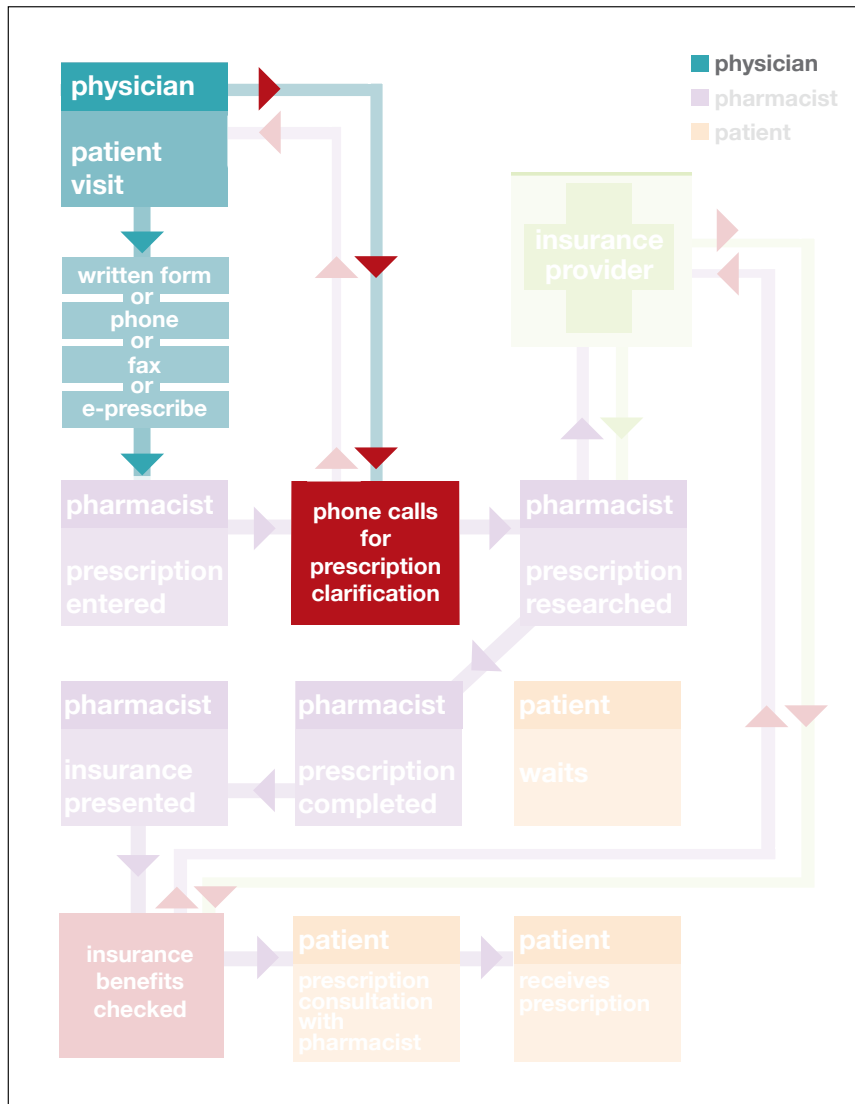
physician
pharmacist
patient

physician
patient visit

written form
or
phone
or
fax
or
e-prescribe

insurance provider

pharmacist
prescription entered

phone calls for prescription clarification

pharmacist
prescription researched

pharmacist
insurance presented

pharmacist
prescription completed

patient
waits

insurance benefits checked

patient
prescription consultation with pharmacist

patient
receives prescription